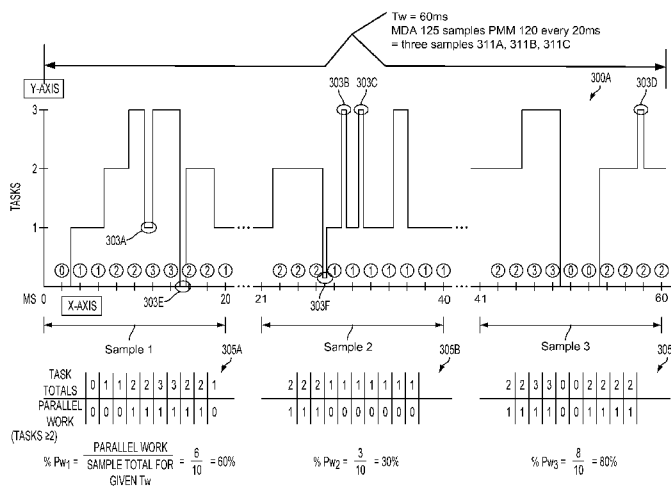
Tw = 60ms
MDA 125 samples PMM 120 every 20ms
= three samples 311A, 311B, 311C

Y-AXIS

300A

303B 303C 303D

3

2

1

TASKS

303A

0 1 1 2 2 3 3 2 2 1

2 2 2 1 1 1 1 1 1 1

2 2 3 3 0 0 2 2 2 2

MS 0

X-AXIS

303E

20 21

303F

40 41

60

Sample 1

305A

Sample 2

305B

Sample 3

305

TASK TOTALS

| 0 | 1 | 1 | 2 | 2 | 3 | 3 | 2 | 2 | 1 |
|---|---|---|---|---|---|---|---|---|---|
| 0 | 0 | 0 | 1 | 1 | 1 | 1 | 1 | 1 | 0 |

PARALLEL WORK (TASKS ≥2)

| 2 | 2 | 2 | 1 | 1 | 1 | 1 | 1 | 1 | 1 |
|---|---|---|---|---|---|---|---|---|---|
| 1 | 1 | 1 | 0 | 0 | 0 | 0 | 0 | 0 | 0 |

| 2 | 2 | 3 | 3 | 0 | 0 | 2 | 2 | 2 | 2 |
|---|---|---|---|---|---|---|---|---|---|
| 1 | 1 | 1 | 1 | 0 | 0 | 1 | 1 | 1 | 1 |

$\% Pw_1 = \frac{\text{PARALLEL WORK}}{\text{SAMPLE TOTAL FOR GIVEN Tw}} = \frac{6}{10} = 60\%$

$\% Pw_2 = \frac{3}{10} = 30\%$

$\% Pw_3 = \frac{8}{10} = 80\%$